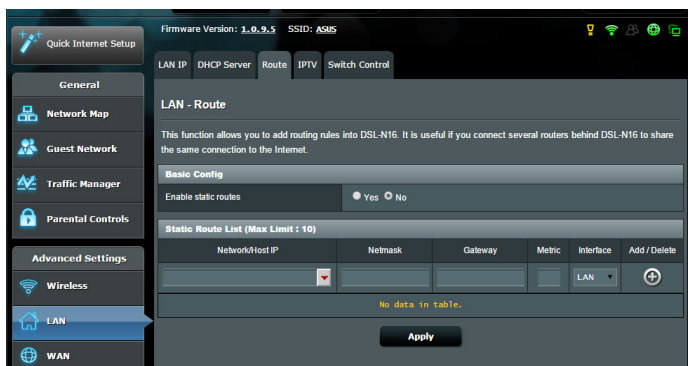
Quick Internet Setup

General

Network Map

Guest Network

Traffic Manager

Parental Controls

Advanced Settings

Wireless

LAN

WAN

Firmware Version: 1.0.9.5 SSID: ASUS

LAN IP DHCP Server Route IPTV Switch Control

LAN - Route

This function allows you to add routing rules into DSL-N16. It is useful if you connect several routers behind DSL-N16 to share the same connection to the Internet.

Basic Config

Enable static routes ○ Yes ● No

Static Route List (Max Limit : 10)

| Network/Host IP | Netmask | Gateway | Metric | Interface | Add / Delete |
|---|---|---|---|---|---|
| | | | | LAN | |
| No data in table. | | | | | |

Apply